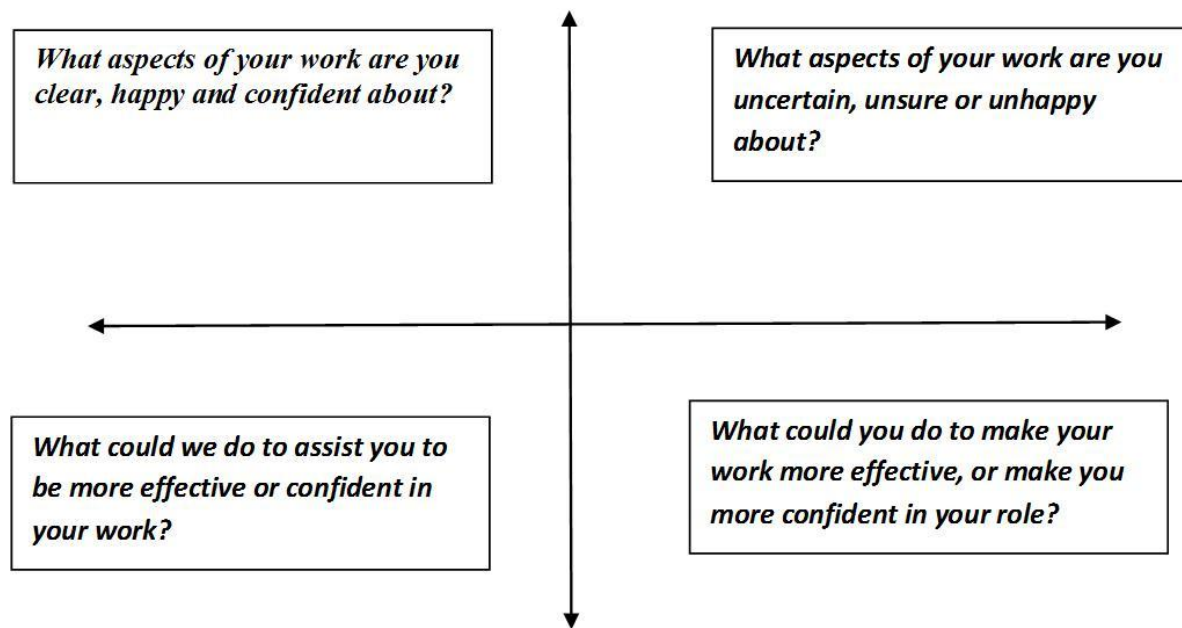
What aspects of your work are you clear, happy and confident about?

What aspects of your work are you uncertain, unsure or unhappy about?

What could we do to assist you to be more effective or confident in your work?

What could you do to make your work more effective, or make you more confident in your role?